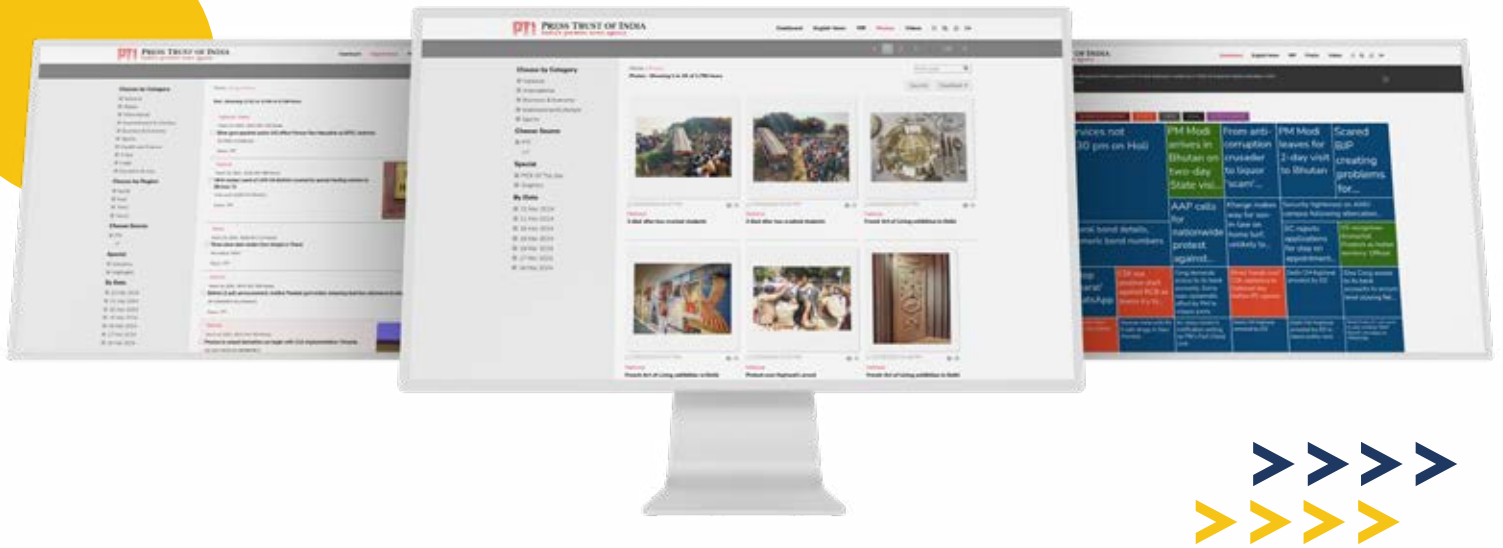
PTI PRESS TRUST OF INDIA

Choose by Category

Choose by Region

Choose Source

Special

By Date

PTI PRESS TRUST OF INDIA

Dashboard English News PIB Photos Videos

Choose by Category

Choose Source

Special

By Date

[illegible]ervices not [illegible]30 pm on Holi

PM Modi arrives in Bhutan on two-day State visi...

From anti-corruption crusader to liquor 'scam'...

PM Modi leaves for 2-day visit to Bhutan

Scared BJP creating problems for...

AAP calls for nationwide protest against...

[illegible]toral bond details, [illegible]umeric bond numbers

Dashboard English News PIB Photo Videos